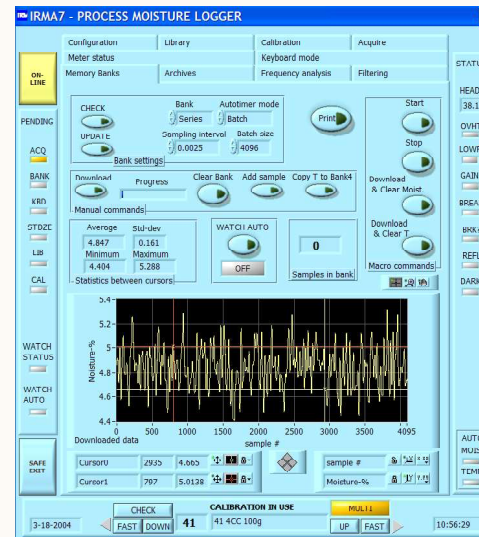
IRMA7 - PROCESS MOISTURE LOGGER

Configuration | Library | Calibration | Acquire
Meter status | Keyboard mode
Memory Banks | Archives | Frequency analysis | Filtering

ON-LINE

PENDING
ACQ
BANK
KBD
STDZE
LIB
CAL

WATCH STATUS
WATCH AUTO

SAFE EXIT

CHECK
UPDATE
Bank
Series
Autotimer mode
Batch
Sampling interval
0.0025
Batch size
4096
Bank settings

Print

Start
Stop
Download & Clear Moist.
Download & Clear T
Macro commands

Download
Progress
Clear Bank
Add sample
Copy T to Bank4
Manual commands

Average
4.847
Std-dev
0.161
Minimum
4.404
Maximum
5.288
Statistics between cursors

WATCH AUTO
OFF

0
Samples in bank

5.4
5.2
5
4.8
4.6
4.4
Moisture-%
0
500
1000
1500
2000
2500
3000
3500
4095
sample #
Downloaded data

Cursor0 | 2935 | 4.665
Cursor1 | 797 | 5.0138
sample #
Moisture-%

STATU
HEAD
38.1
OVHT
LOWP
GAIN
BREA
BRKG
REFL
DARK
AUTO MOIS
TEMP

3-18-2004
CHECK
FAST
DOWN
41
CALIBRATION IN USE
41 4CC 100g
MULTI
UP
FAST
10:56:29